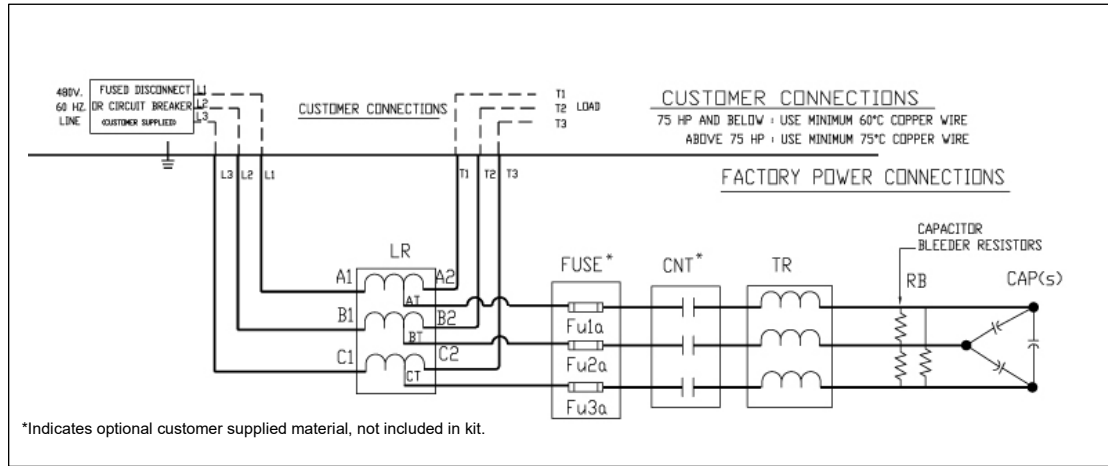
480V. 60 HZ. LINE

FUSED DISCONNECT OR CIRCUIT BREAKER (CUSTOMER SUPPLIED)

L1 L2 L3

CUSTOMER CONNECTIONS

T1 T2 T3 LOAD

CUSTOMER CONNECTIONS

75 HP AND BELOW : USE MINIMUM 60°C COPPER WIRE
ABOVE 75 HP : USE MINIMUM 75°C COPPER WIRE

FACTORY POWER CONNECTIONS

L3 L2 L1

T1 T2 T3

LR

A1 A2 AT

B1 B2 BT

C1 C2 CT

FUSE*

Fu1a

Fu2a

Fu3a

CNT*

TR

CAPACITOR BLEEDER RESISTORS

RB

CAP(s)

*Indicates optional customer supplied material, not included in kit.